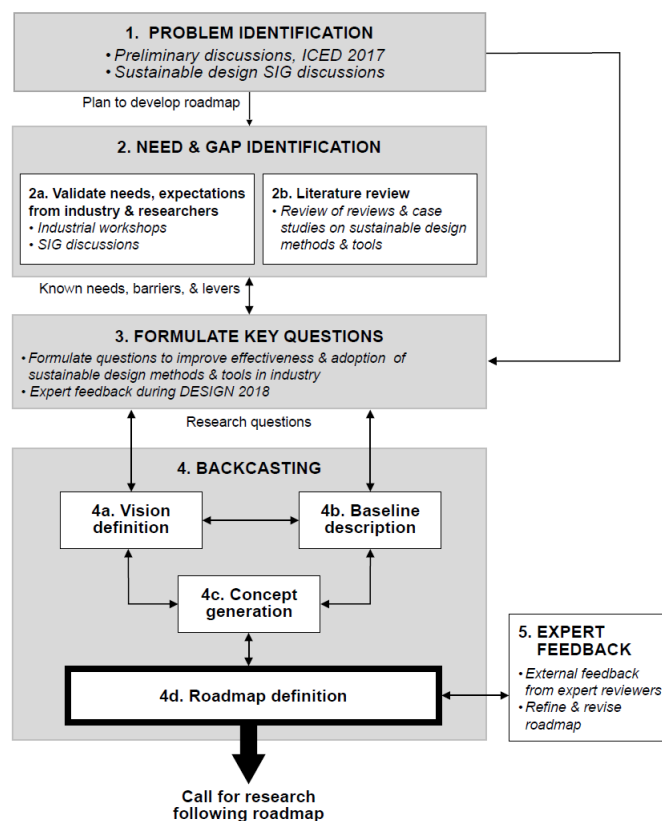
1. PROBLEM IDENTIFICATION
• Preliminary discussions, ICED 2017
• Sustainable design SIG discussions

Plan to develop roadmap

2. NEED & GAP IDENTIFICATION

2a. Validate needs, expectations from industry & researchers
• Industrial workshops
• SIG discussions

2b. Literature review
• Review of reviews & case studies on sustainable design methods & tools

Known needs, barriers, & levers

3. FORMULATE KEY QUESTIONS
• Formulate questions to improve effectiveness & adoption of sustainable design methods & tools in industry
• Expert feedback during DESIGN 2018

Research questions

4. BACKCASTING

4a. Vision definition

4b. Baseline description

4c. Concept generation

4d. Roadmap definition

5. EXPERT FEEDBACK
• External feedback from expert reviewers
• Refine & revise roadmap

Call for research following roadmap